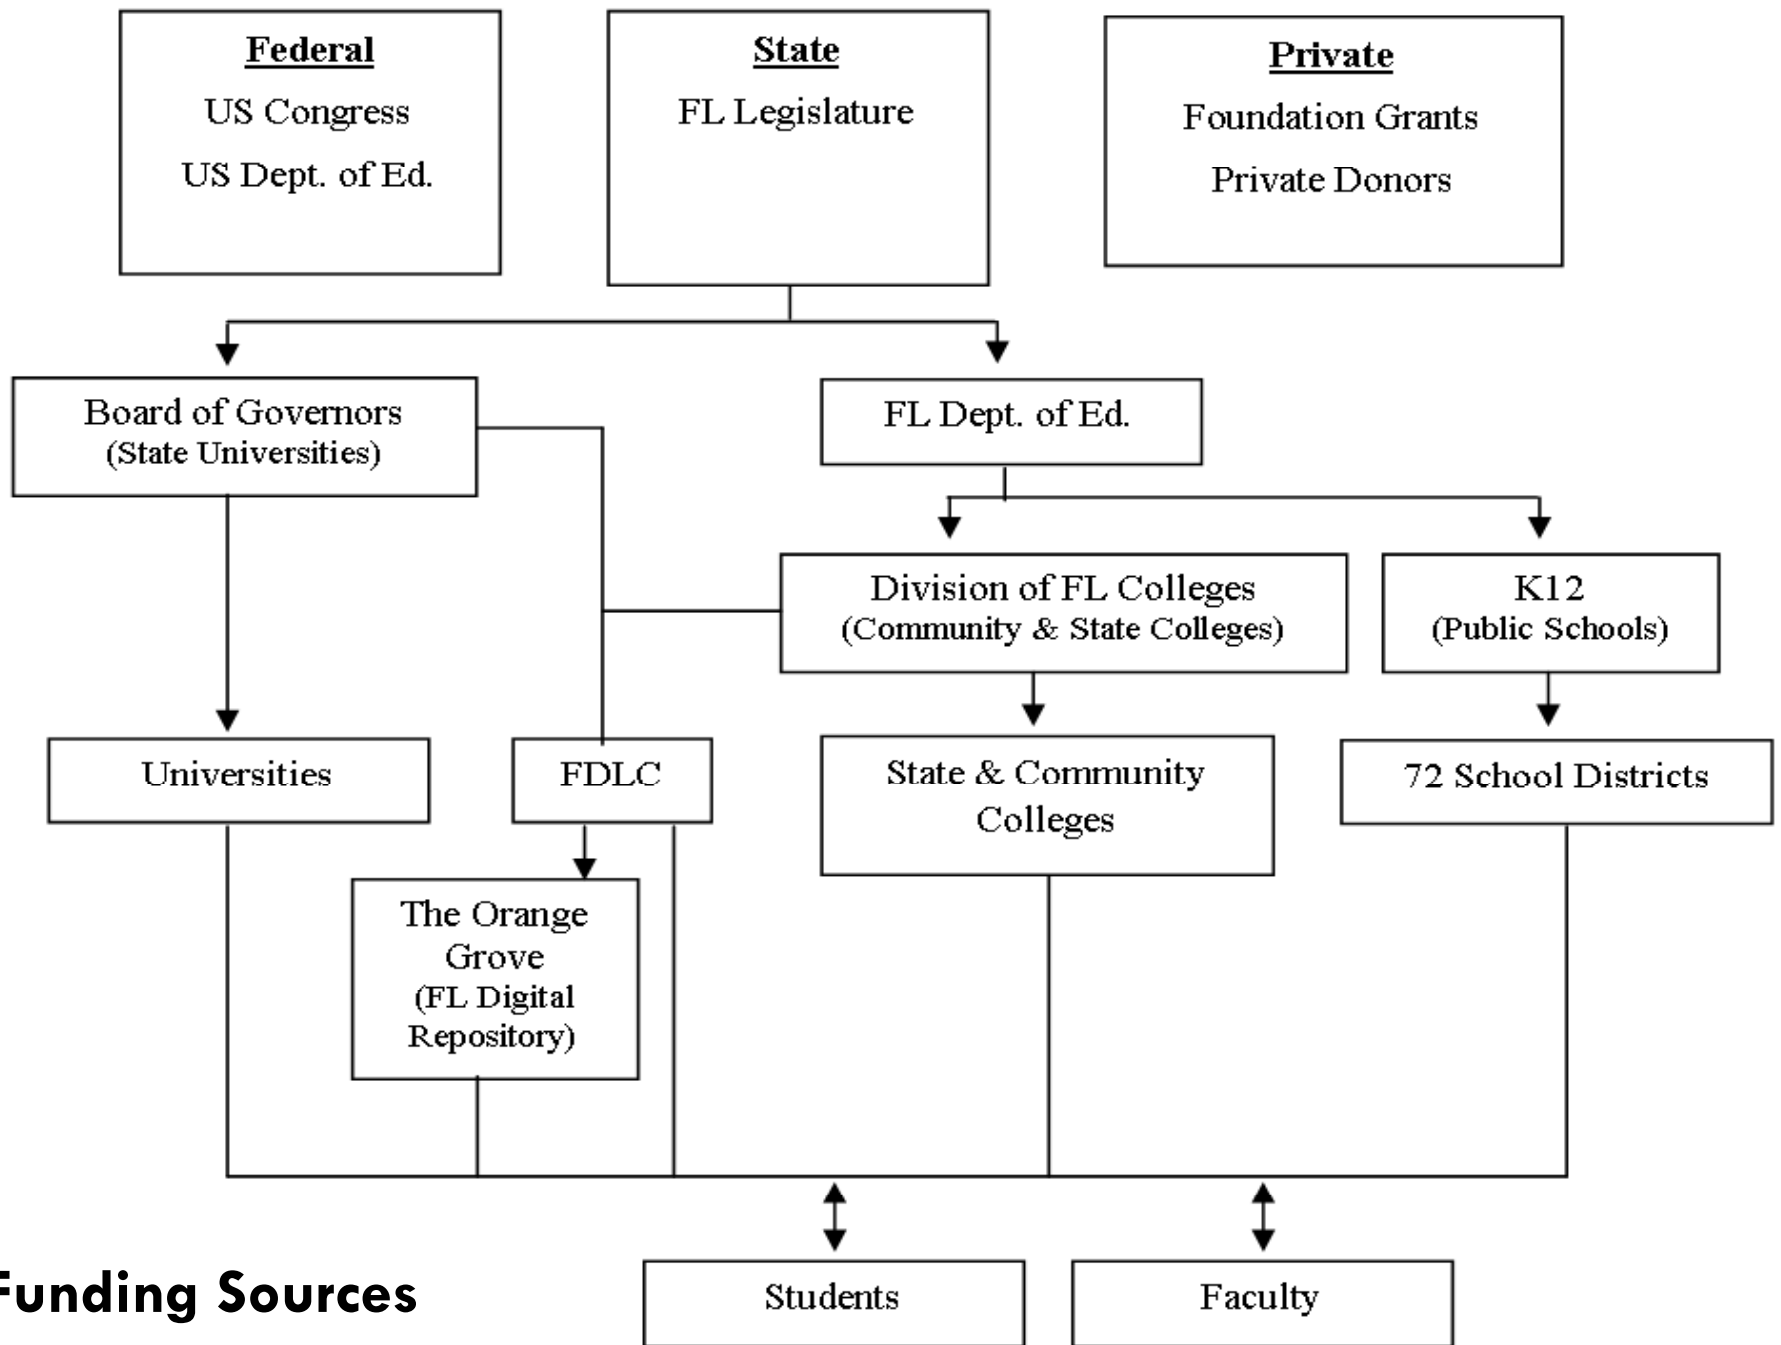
Federal
US Congress
US Dept. of Ed.

State
FL Legislature

Private
Foundation Grants
Private Donors

Board of Governors
(State Universities)

FL Dept. of Ed.

Division of FL Colleges
(Community & State Colleges)

K12
(Public Schools)

Universities

FDLC

State & Community Colleges

72 School Districts

The Orange Grove
(FL Digital Repository)

Funding Sources

Students

Faculty